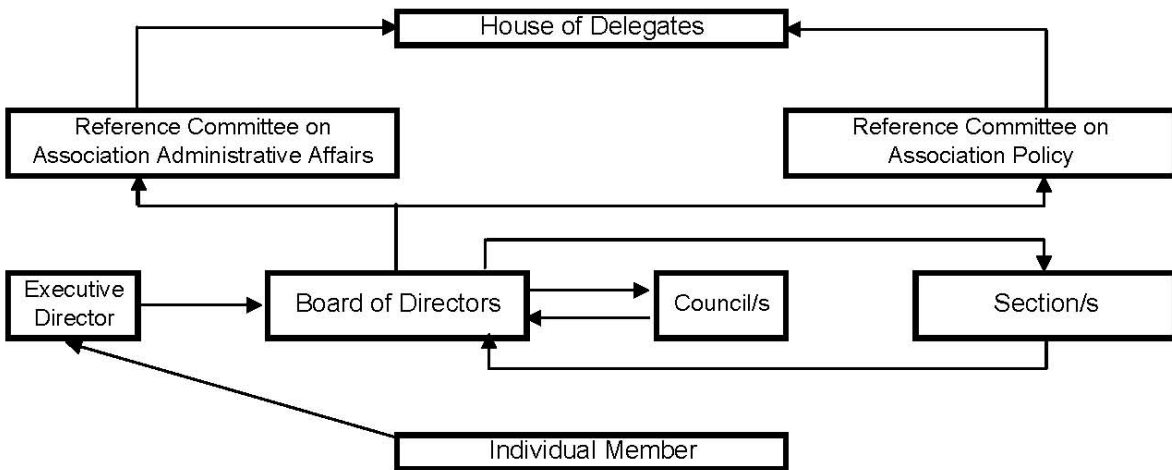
House of Delegates

Reference Committee on Association Administrative Affairs

Reference Committee on Association Policy

Executive Director

Board of Directors

Council/s

Section/s

Individual Member